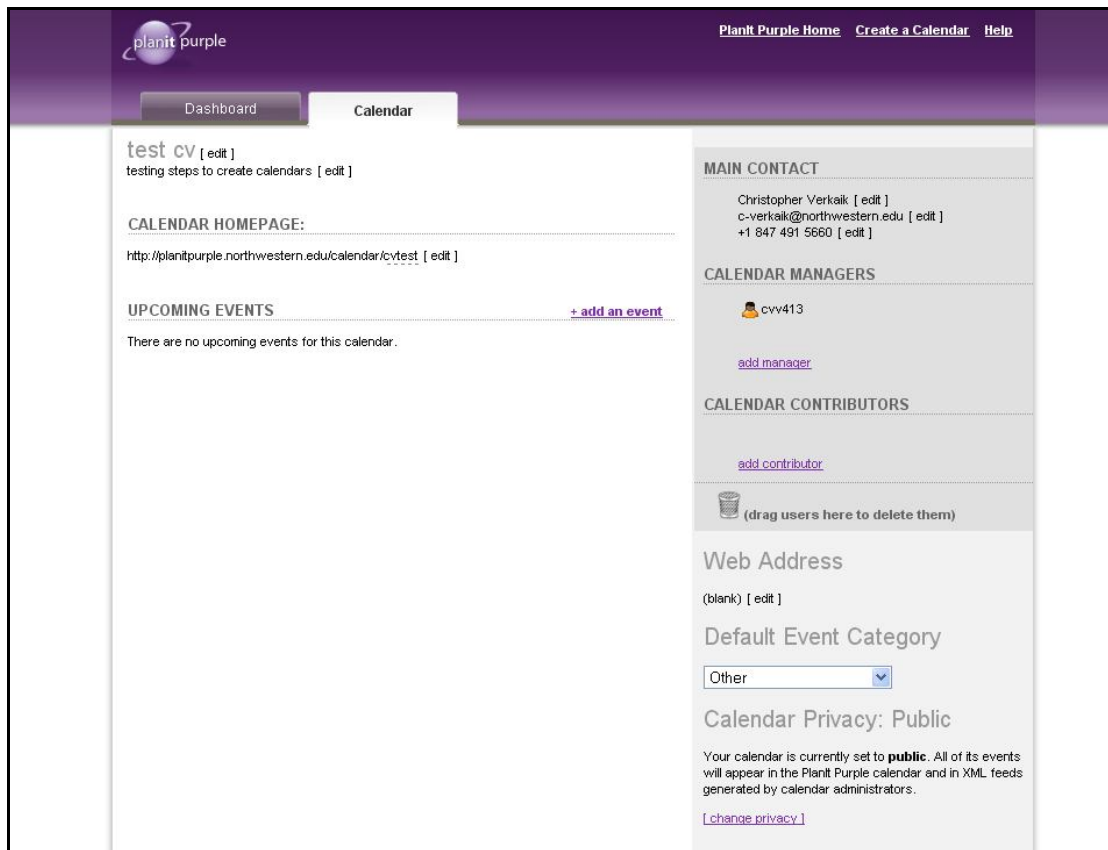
planit purple

PlanIt Purple Home Create a Calendar Help

Dashboard

Calendar

test cv [ edit ]
testing steps to create calendars [ edit ]

CALENDAR HOMEPAGE:

http://planitpurple.northwestern.edu/calendar/cvtest [ edit ]

UPCOMING EVENTS

+ add an event

There are no upcoming events for this calendar.

MAIN CONTACT

Christopher Verkaik [ edit ]
c-verkaik@northwestern.edu [ edit ]
+1 847 491 5660 [ edit ]

CALENDAR MANAGERS

cvv413

add manager

CALENDAR CONTRIBUTORS

add contributor

(drag users here to delete them)

Web Address

(blank) [ edit ]

Default Event Category

Other

Calendar Privacy: Public

Your calendar is currently set to **public**. All of its events will appear in the PlanIt Purple calendar and in XML feeds generated by calendar administrators.

[ change privacy ]